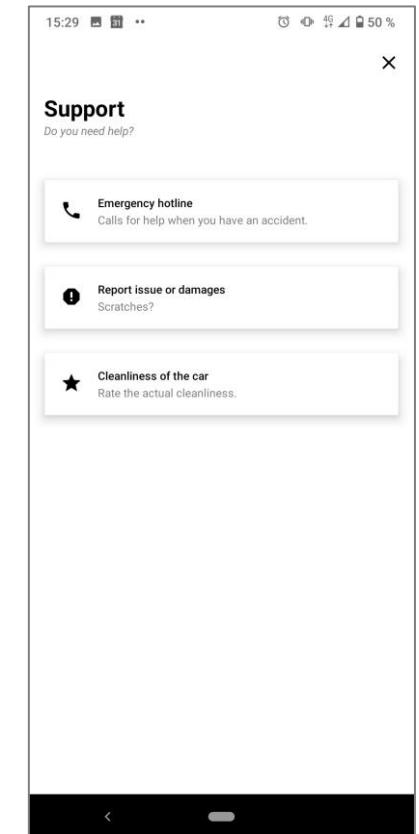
15:29 31 ••

4G 50 %

×

Support
Do you need help?

Emergency hotline
Calls for help when you have an accident.

Report issue or damages
Scratches?

Cleanliness of the car
Rate the actual cleanliness.